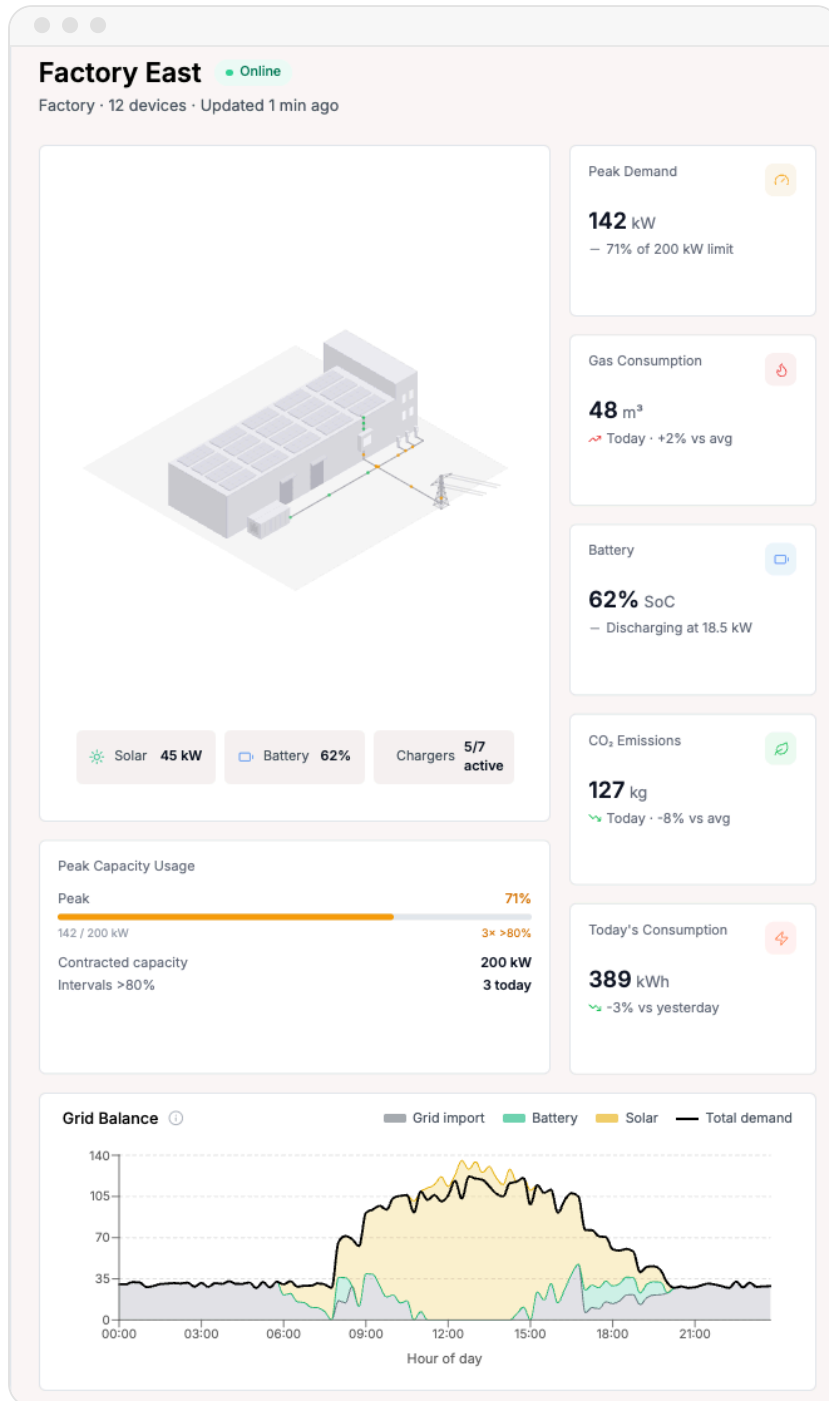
Factory East • Online

Factory · 12 devices · Updated 1 min ago

Solar 45 kW

Battery 62%

Chargers 5/7 active

Peak Demand

142 kW

— 71% of 200 kW limit

Gas Consumption

48 m³

Today · +2% vs avg

Battery

62% SoC

— Discharging at 18.5 kW

$CO_2$ Emissions

127 kg

Today · -8% vs avg

Today's Consumption

389 kWh

-3% vs yesterday

Peak Capacity Usage

Peak 71%

142 / 200 kW 3× >80%

Contracted capacity 200 kW

Intervals >80% 3 today

Grid Balance

Grid import Battery Solar Total demand

140
105
70
35
0

00:00 03:00 06:00 09:00 12:00 15:00 18:00 21:00

Hour of day